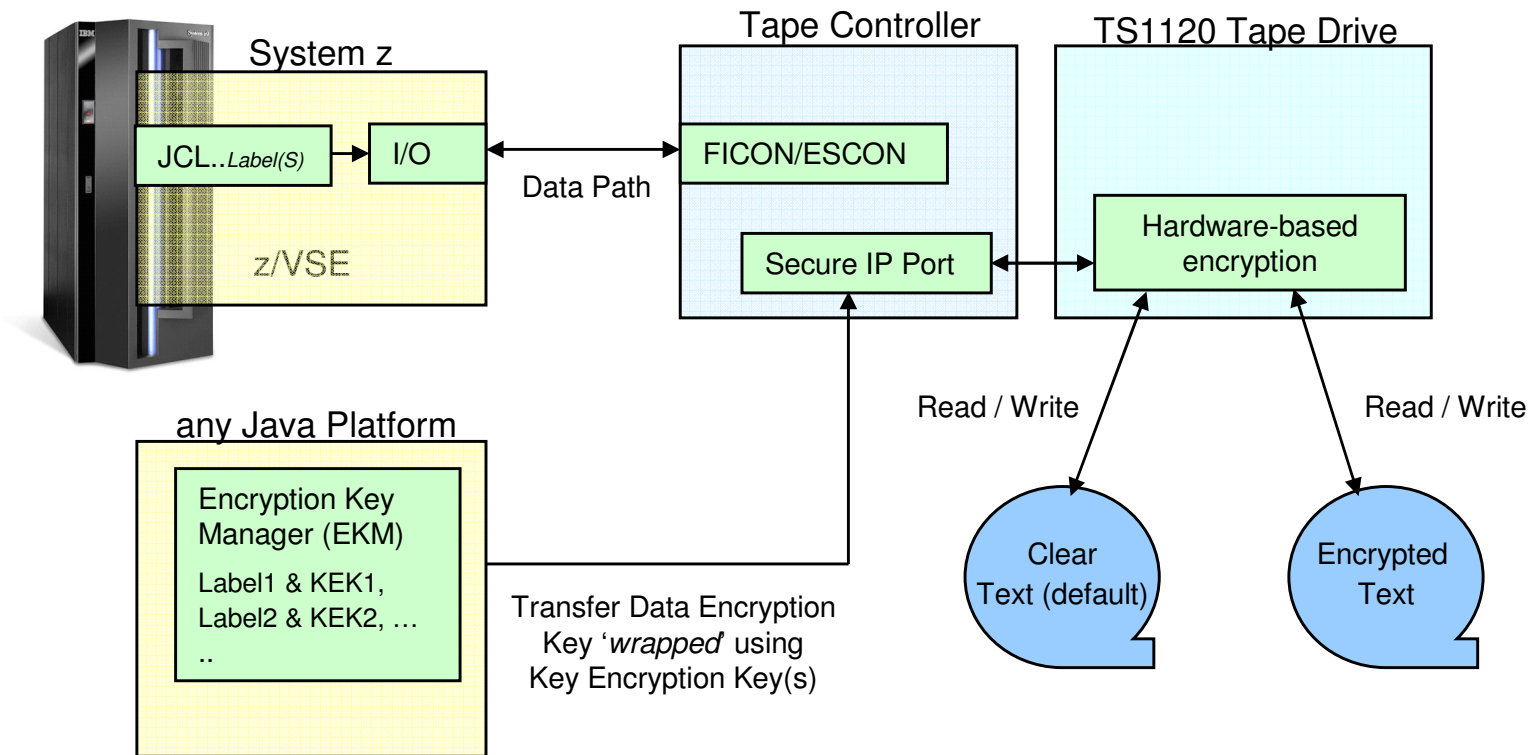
IBM

System z

JCL..Label(S)

I/O

z/VSE

Data Path

Tape Controller

FICON/ESCON

Secure IP Port

TS1120 Tape Drive

Hardware-based encryption

Read / Write

Read / Write

Clear Text (default)

Encrypted Text

any Java Platform

Encryption Key Manager (EKM)

Label1 & KEK1, Label2 & KEK2, … ..

Transfer Data Encryption Key ‘wrapped’ using Key Encryption Key(s)